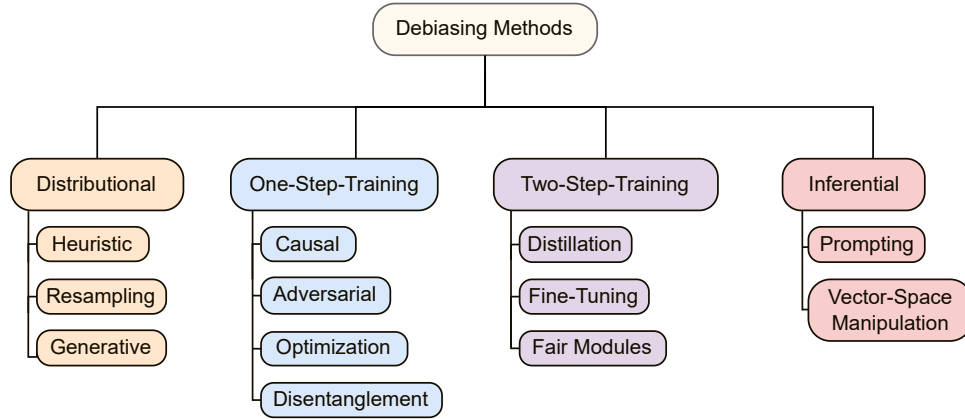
Debiasing Methods

Distributional

Heuristic

Resampling

Generative

One-Step-Training

Causal

Adversarial

Optimization

Disentanglement

Two-Step-Training

Distillation

Fine-Tuning

Fair Modules

Inferential

Prompting

Vector-Space Manipulation